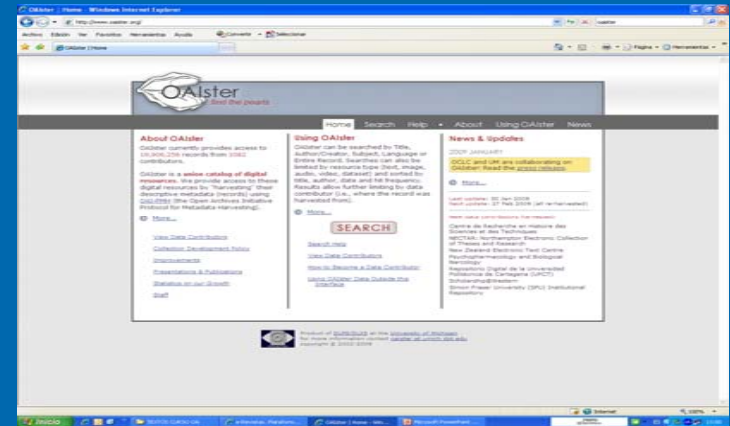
OAIster | Home - Windows Internet Explorer

http://www.oaister.org/

Archivo Edición Ver Favoritos Herramientas Ayuda

OAIster | Home

OAIster find the pearls

Home Search Help About Using OAIster News

About OAIster

OAIster currently provides access to 19,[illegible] records from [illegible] contributors.

OAIster is a union catalog of digital resources. We provide access to these digital resources by "harvesting" their descriptive metadata (records) using OAI-PMH (the Open Archives Initiative Protocol for Metadata Harvesting).

More...

View Data Contributors

Collection Development Policy

Improvements

Presentations & Publications

Statistics on our Growth

Staff

Using OAIster

OAIster can be searched by Title, Author/Creator, Subject, Language or Entire Record. Searches can also be limited by resource type (text, image, audio, video, dataset) and sorted by title, author, date and hit frequency. Results allow further limiting by data contributor (i.e., where the record was harvested from).

More...

SEARCH

Search Help

View Data Contributors

How to Become a Data Contributor

Using OAIster Data Outside the Interface

News & Updates

2009 JANUARY

OCLC and UM are collaborating on OAIster. Read the press release.

More...

Last update: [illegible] Jan 2009
Next update: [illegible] Feb 2009 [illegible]

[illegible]

Centre de recherche en Histoire des Sciences et des Techniques
NECTAR: Northampton Electronic Collection of Theses and Research
New Zealand Electronic Text Centre
Psychopharmacology and Biological Narcology
Repositorio Digital de la Universidad Politécnica de Cartagena (UPCT)
Scholarship@Western
Simon Fraser University (SFU) Institutional Repository

Product of DLPS/DLXS at the University of Michigan
For more information contact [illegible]
copyright © 2002-2009

Internet 100%

Inicio